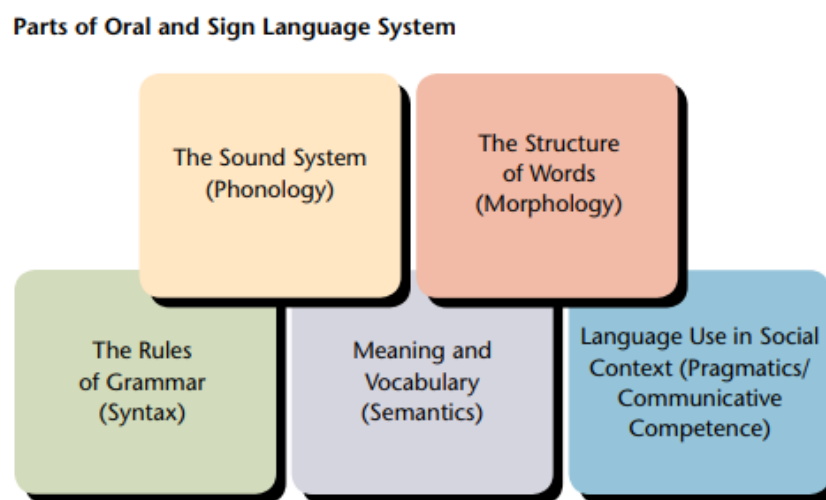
Parts of Oral and Sign Language System

The Sound System (Phonology)

The Structure of Words (Morphology)

The Rules of Grammar (Syntax)

Meaning and Vocabulary (Semantics)

Language Use in Social Context (Pragmatics/ Communicative Competence)